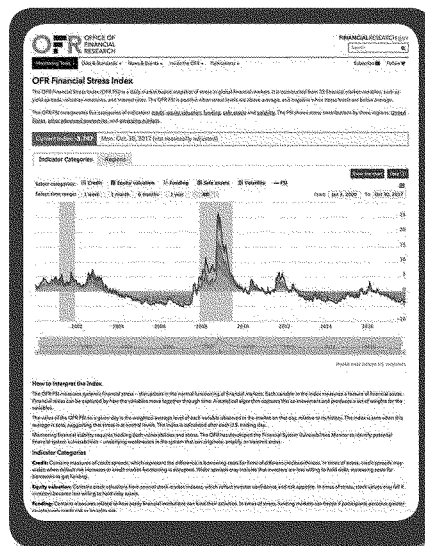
OFR OFFICE OF FINANCIAL RESEARCH

FINANCIALRESEARCH.GOV

Search

Monitoring Tools | Data & Standards | News & Events | Inside the OFR | Publications

Subscribe | Follow

OFR Financial Stress Index

The OFR Financial Stress Index (OFR FSI) is a daily market-based snapshot of stress in global financial markets. It is constructed from 33 financial market variables, such as yield spreads, valuation measures, and interest rates. The OFR FSI is positive when stress levels are above average, and negative when stress levels are below average.

The OFR FSI incorporates five categories of indicators: credit, equity valuation, funding, safe assets and volatility. The FSI shows stress contributions by three regions: United States, other advanced economies, and emerging markets.

OFR FSI: -1.747 Mon. Oct. 30, 2017 (not seasonally adjusted)

Indicator Categories | Regions

Select categories: Credit | Equity valuation | Funding | Safe assets | Volatility | FSI

Select time range: 1 week | 1 month | 6 months | 1 year | All

From: Jan 3, 2000 To: Oct 30, 2017

25
20
15
10
5
0
-5
-10

2002 2004 2006 2008 2010 2012 2014 2016

How to Interpret the Index

The OFR FSI measures systemic financial stress – disruptions in the normal functioning of financial markets. Each variable in the index measures a facet of financial stress. Financial stress is measured by how the variables move together through time. A statistical algorithm combines the co-movement and produces a set of weights for the variables.

The value of the OFR FSI in a given day is the weighted average level of each variable observed in the market on that day, relative to its history. The index is zero when the average is zero, suggesting that stress is at normal levels. The index is calculated after each U.S. trading day.

Monitoring financial stability requires tracking both vulnerabilities and stress. The OFR has developed the Financial System Vulnerabilities Monitor to identify potential financial system vulnerabilities – underlying weaknesses in the system that can originate, amplify, or transmit stress.

Indicator Categories

Credit: Contains measures of credit spreads, which represent the difference in borrowing rates for financial institutions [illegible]. In times of stress, credit spreads may widen when default risk increases or credit market functioning is disrupted. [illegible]

Equity valuation: Contains stock valuations from several stock market indexes, which reflect investor confidence and risk appetite. In times of stress, stock values may fall if investors become less willing to hold risky assets.

Funding: Contains measures related to how easily financial institutions can fund their activities. In times of stress, funding markets can freeze if participants perceive greater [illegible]